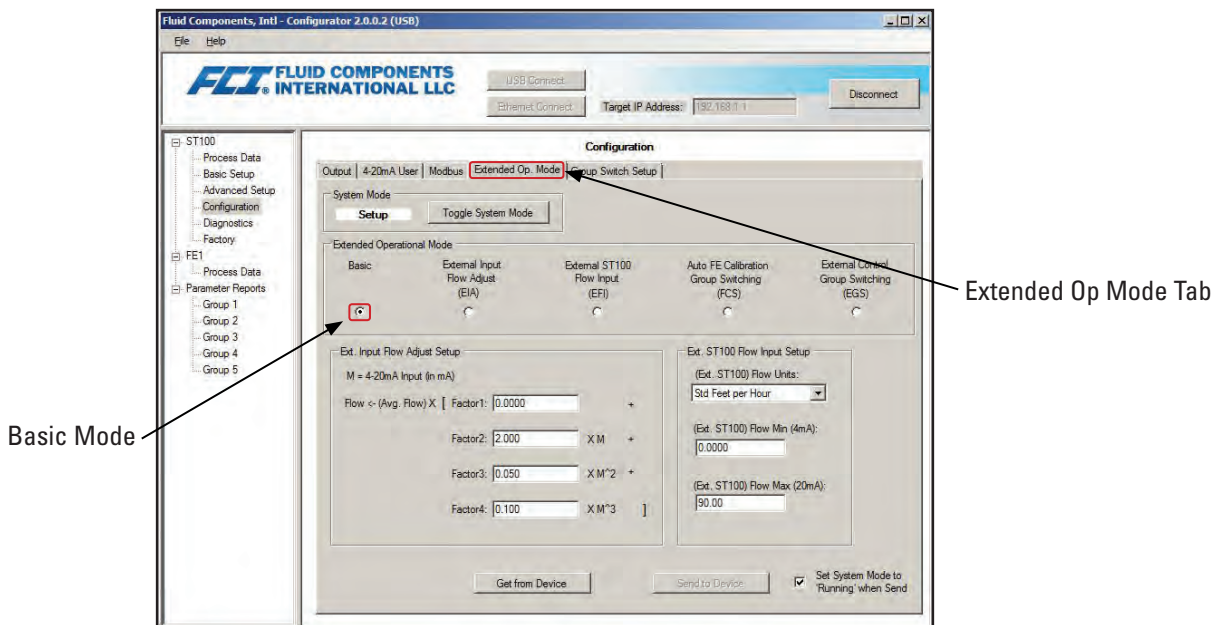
Fluid Components, Intl - Configurator 2.0.0.2 (USB)

File Help

FCI FLUID COMPONENTS INTERNATIONAL LLC

USB Connect

Ethernet Connect

Target IP Address: 192.168.1.1

Disconnect

ST100
Process Data
Basic Setup
Advanced Setup
Configuration
Diagnostics
Factory
FE1
Process Data
Parameter Reports
Group 1
Group 2
Group 3
Group 4
Group 5

Configuration

Output | 4-20mA User | Modbus | Extended Op. Mode | Group Switch Setup

System Mode
Setup
Toggle System Mode

Extended Operational Mode

Basic

External Input Flow Adjust (EIA)

External ST100 Flow Input (EFI)

Auto FE Calibration Group Switching (FCS)

External Control Group Switching (EGS)

Ext. Input Flow Adjust Setup

M = 4-20mA Input (in mA)

Flow <- (Avg. Flow) X [ Factor1: 0.0000 +

Factor2: 2.000 X M +

Factor3: 0.050 X M^2 +

Factor4: 0.100 X M^3 ]

Ext. ST100 Flow Input Setup

(Ext. ST100) Flow Units:
Std Feet per Hour

(Ext. ST100) Flow Min (4mA):
0.0000

(Ext. ST100) Flow Max (20mA):
90.00

Get from Device

Send to Device

Set System Mode to 'Running' when Send

Extended Op Mode Tab

Basic Mode